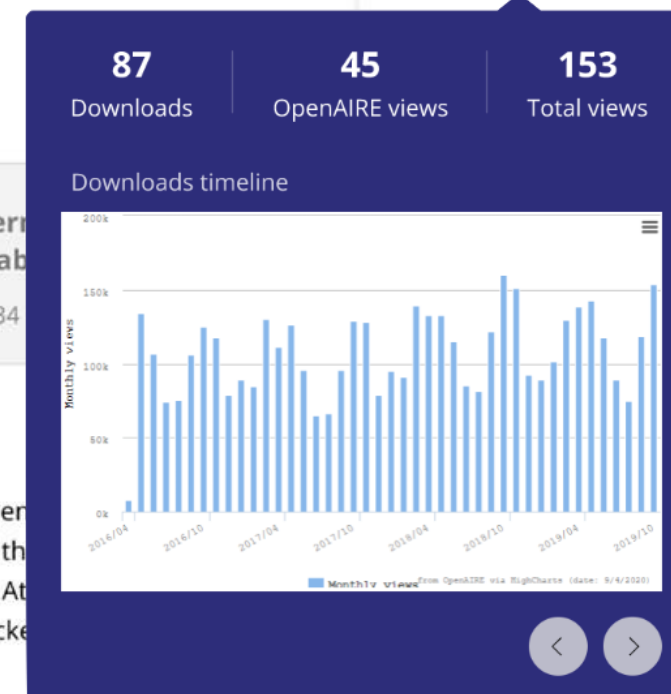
87
Downloads

45
OpenAIRE views

153
Total views

Downloads timeline

200k
150k
100k
50k
0k

Monthly views

2016/04
2016/10
2017/04
2017/10
2018/04
2018/10
2019/04
2019/10

Monthly views from OpenAIRE via HighCharts (date: 9/4/2020)

ern
ab
34

en
th
At
cke